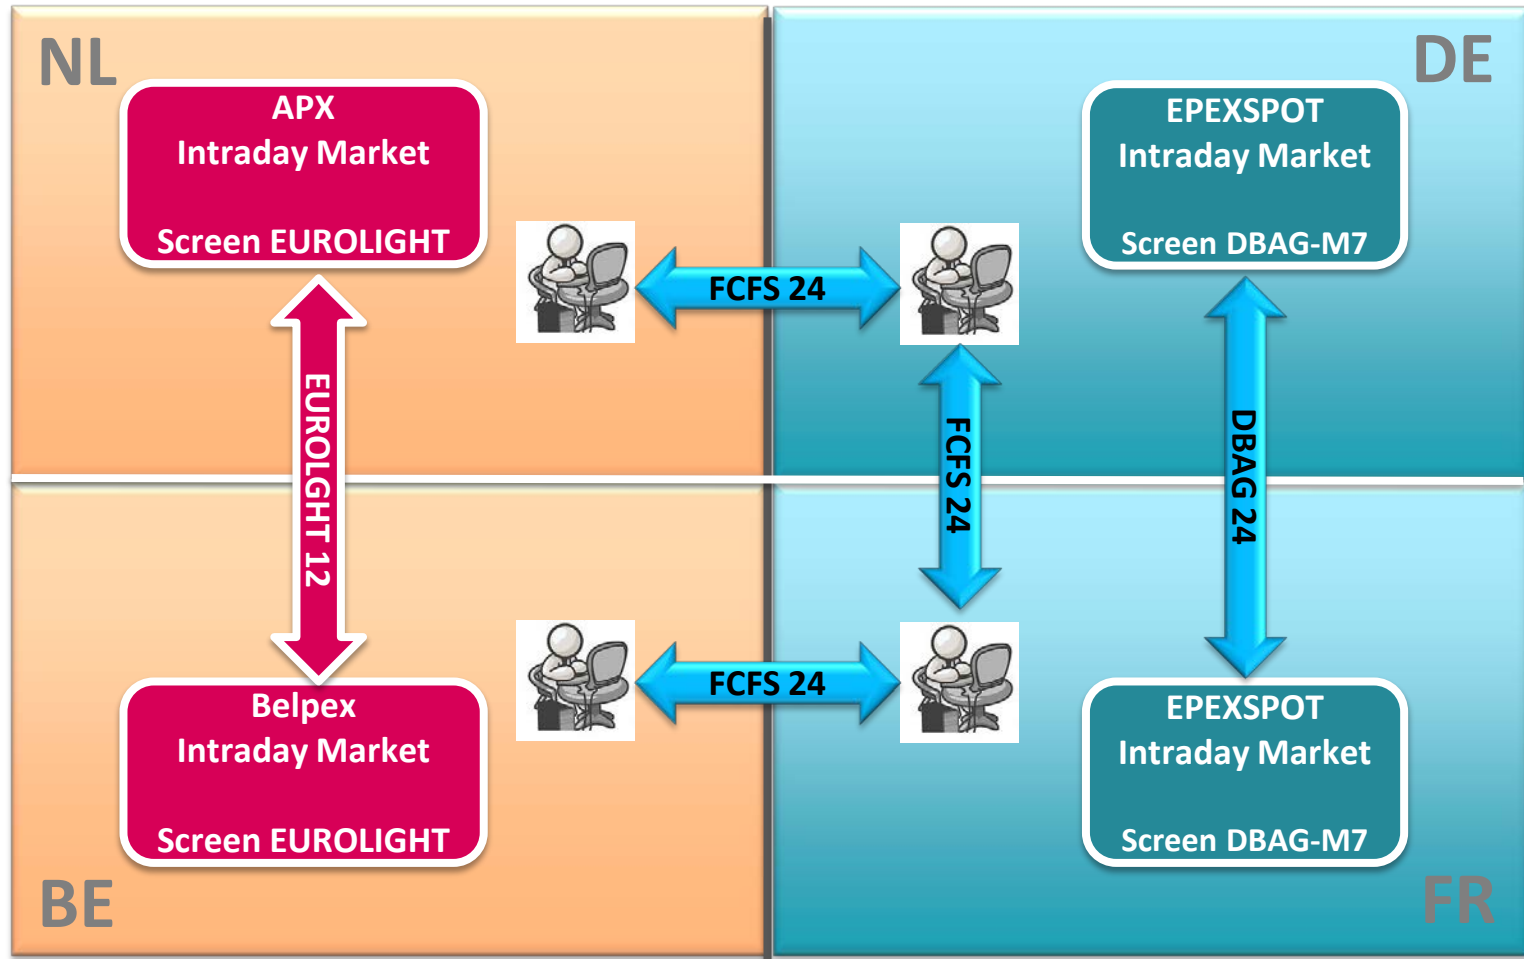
NL

APX
Intraday Market

Screen EUROLIGHT

DE

EPEXSPOT
Intraday Market

Screen DBAG-M7

FCFS 24

EUROLGHT 12

FCFS 24

DBAG 24

FCFS 24

Belpex
Intraday Market

Screen EUROLIGHT

EPEXSPOT
Intraday Market

Screen DBAG-M7

BE

FR